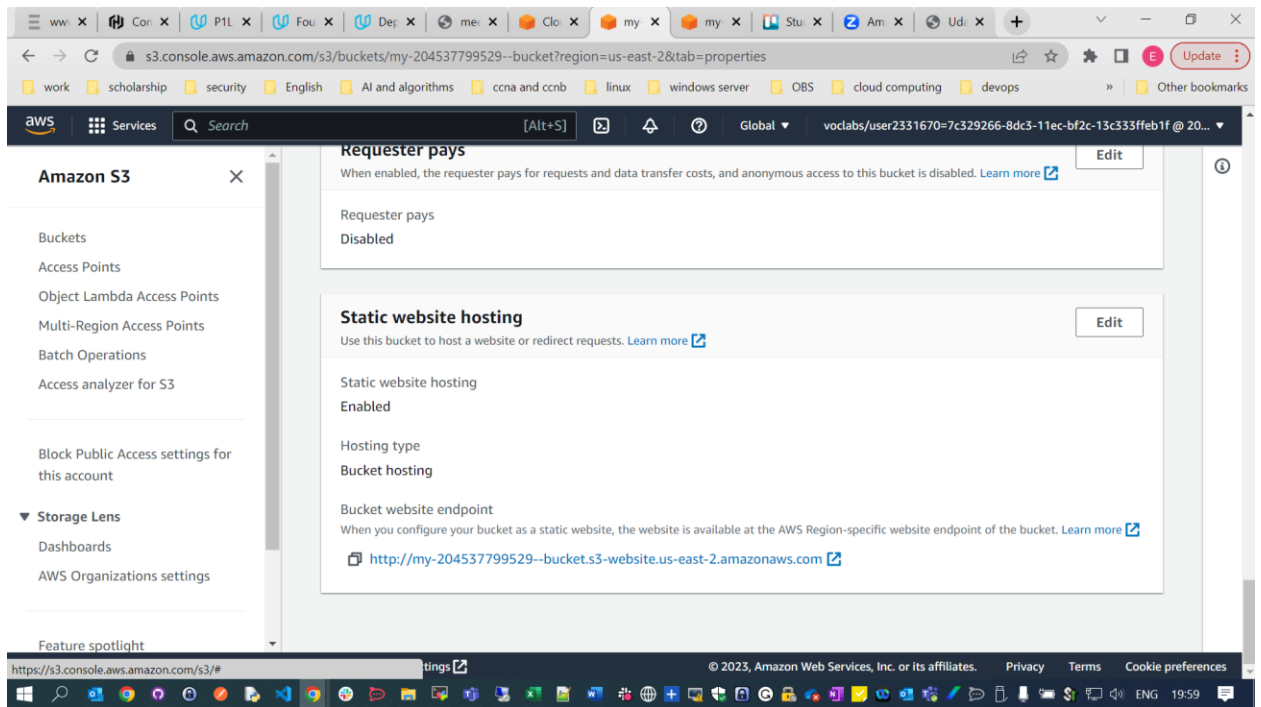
ww × Co × P1L × Fou × Dep × me × Clo × my × my × Stu × Am × Ud ×

s3.console.aws.amazon.com/s3/buckets/my-204537799529--bucket?region=us-east-2&tab=properties

Update

work scholarship security English AI and algorithms ccna and ccnb linux windows server OBS cloud computing devops » Other bookmarks

aws Services Search [Alt+S] Global ▾ voclabs/user2331670=7c329266-8dc3-11ec-bf2c-13c333ffeb1f @ 20... ▾

Amazon S3 ×

Buckets
Access Points
Object Lambda Access Points
Multi-Region Access Points
Batch Operations
Access analyzer for S3

Block Public Access settings for this account

▼ Storage Lens
Dashboards
AWS Organizations settings

Feature spotlight

Requester pays
When enabled, the requester pays for requests and data transfer costs, and anonymous access to this bucket is disabled. Learn more
Edit

Requester pays
Disabled

Static website hosting
Use this bucket to host a website or redirect requests. Learn more
Edit

Static website hosting
Enabled

Hosting type
Bucket hosting

Bucket website endpoint
When you configure your bucket as a static website, the website is available at the AWS Region-specific website endpoint of the bucket. Learn more

http://my-204537799529--bucket.s3-website.us-east-2.amazonaws.com

https://s3.console.aws.amazon.com/s3/# ttings © 2023, Amazon Web Services, Inc. or its affiliates. Privacy Terms Cookie preferences

ENG 19:59